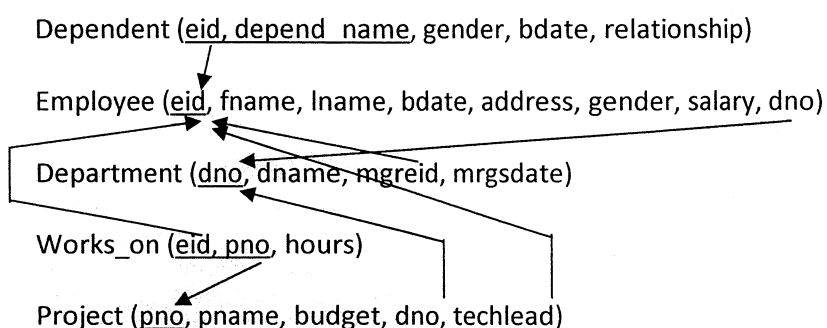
Dependent (eid, depend_name, gender, bdate, relationship)

Employee (eid, fname, lname, bdate, address, gender, salary, dno)

Department (dno, dname, mgreid, mrgsdate)

Works_on (eid, pno, hours)

Project (pno, pname, budget, dno, techlead)